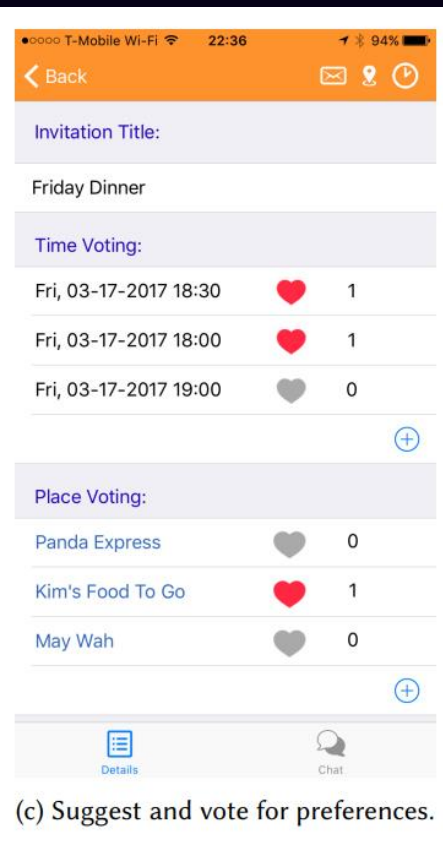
●○○○○ T-Mobile Wi-Fi 22:36 94%

Back

Invitation Title:

Friday Dinner

Time Voting:

Fri, 03-17-2017 18:30 1

Fri, 03-17-2017 18:00 1

Fri, 03-17-2017 19:00 0

Place Voting:

Panda Express 0

Kim's Food To Go 1

May Wah 0

Details

Chat

(c) Suggest and vote for preferences.